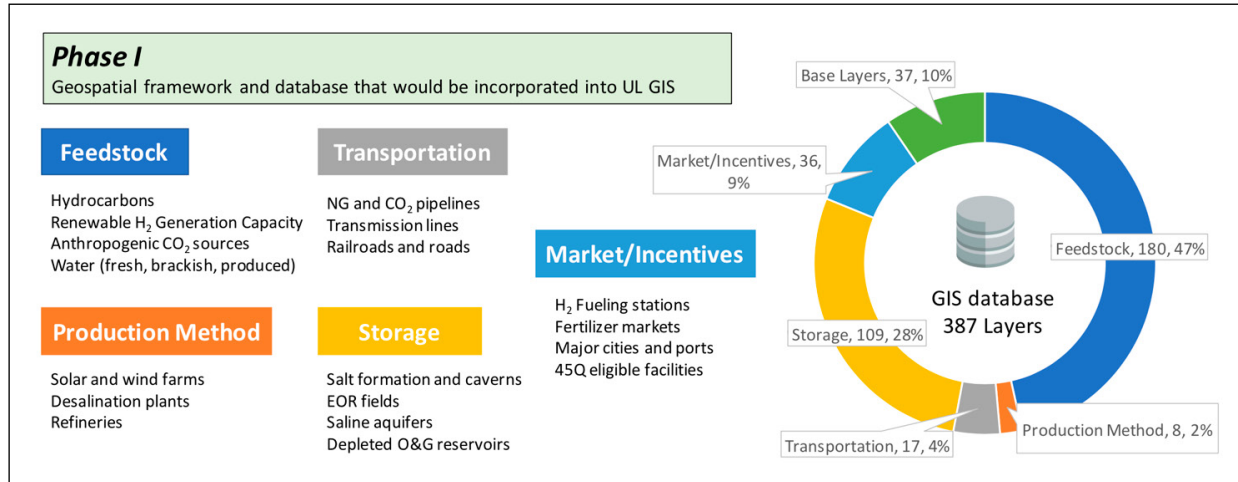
Phase I
Geospatial framework and database that would be incorporated into UL GIS

Feedstock

Hydrocarbons
Renewable $H_2$ Generation Capacity
Anthropogenic $CO_2$ sources
Water (fresh, brackish, produced)

Transportation

NG and $CO_2$ pipelines
Transmission lines
Railroads and roads

Market/Incentives

$H_2$ Fueling stations
Fertilizer markets
Major cities and ports
45Q eligible facilities

Production Method

Solar and wind farms
Desalination plants
Refineries

Storage

Salt formation and caverns
EOR fields
Saline aquifers
Depleted O&G reservoirs

Base Layers, 37, 10%
Market/Incentives, 36, 9%
Feedstock, 180, 47%
GIS database
387 Layers
Storage, 109, 28%
Transportation, 17, 4%
Production Method, 8, 2%